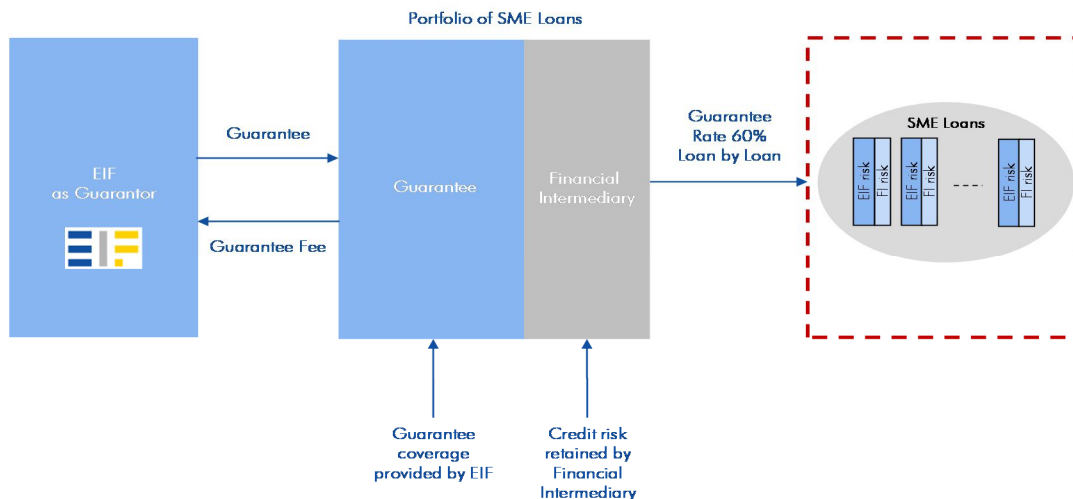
Portfolio of SME Loans

EIF
as Guarantor

Guarantee

Guarantee Fee

Guarantee

Financial Intermediary

Guarantee
Rate 60%
Loan by Loan

SME Loans

EIF risk
FI risk
EIF risk
FI risk
EIF risk
FI risk

Guarantee coverage provided by EIF

Credit risk retained by Financial Intermediary